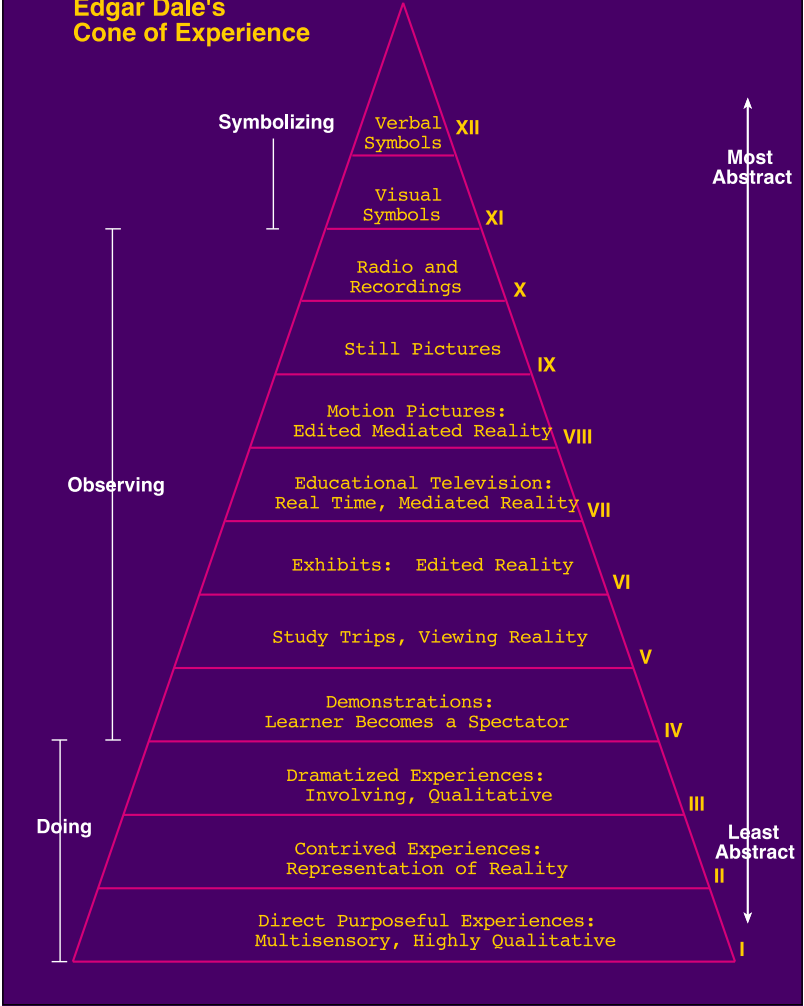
Edgar Dale's
Cone of Experience

Symbolizing

Verbal Symbols XII

Visual Symbols XI

Radio and Recordings X

Still Pictures IX

Motion Pictures: Edited Mediated Reality VIII

Educational Television: Real Time, Mediated Reality VII

Exhibits: Edited Reality VI

Study Trips, Viewing Reality V

Demonstrations: Learner Becomes a Spectator IV

Dramatized Experiences: Involving, Qualitative III

Contrived Experiences: Representation of Reality II

Direct Purposeful Experiences: Multisensory, Highly Qualitative I

Observing

Doing

Most Abstract

Least Abstract